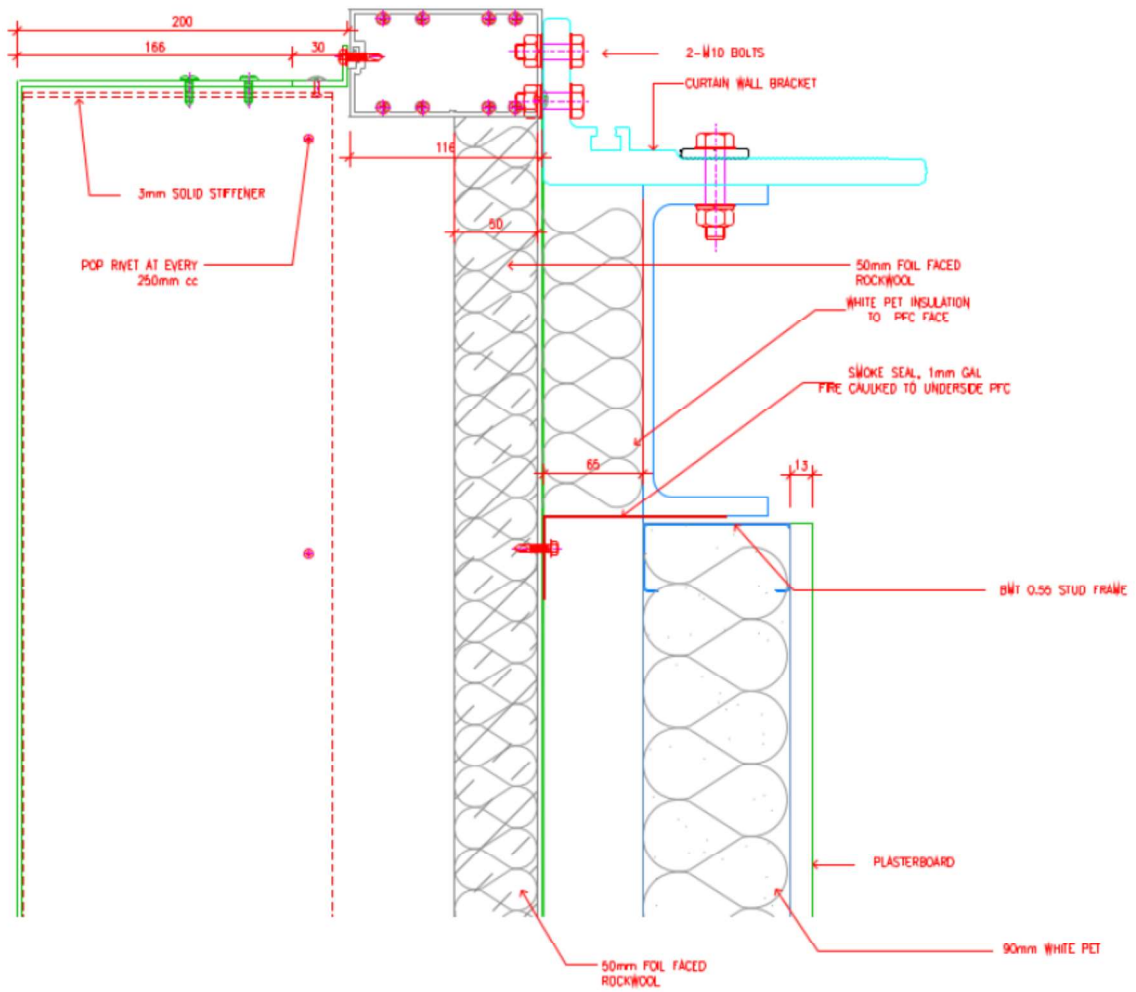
200
166
30
2-M10 BOLTS
CURTAIN WALL BRACKET
116
3mm SOLID STIFFENER
50
POP RIVET AT EVERY 250mm cc
50mm FOIL FACED ROCKWOOL
WHITE PET INSULATION TO PFC FACE
SMOKE SEAL, 1mm GAL FIRE CAULKED TO UNDERSIDE PFC
65
13
BMT 0.55 STUD FRAME
PLASTERBOARD
90mm WHITE PET
50mm FOIL FACED ROCKWOOL